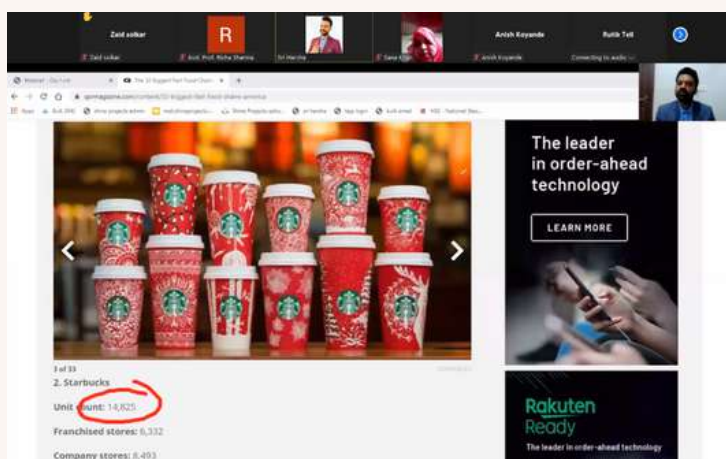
Zaid solkar

R

Zaid solkar

Asst. Prof. Richa Sharma

Sri Harsha

Sana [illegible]

Anish Koyande

Anish Koyande

Rutik Tell

Connecting to audio

Webinar - Zoho Look

The 33 Biggest Fast Food Chains

qsrmagazine.com/content/33-biggest-fast-food-chains-america

The leader in order-ahead technology

LEARN MORE

3 of 33

2. Starbucks

Unit count: 14,825

Franchised stores: 6,332

Company stores: 8,493

Rakuten Ready

The leader in order-ahead technology